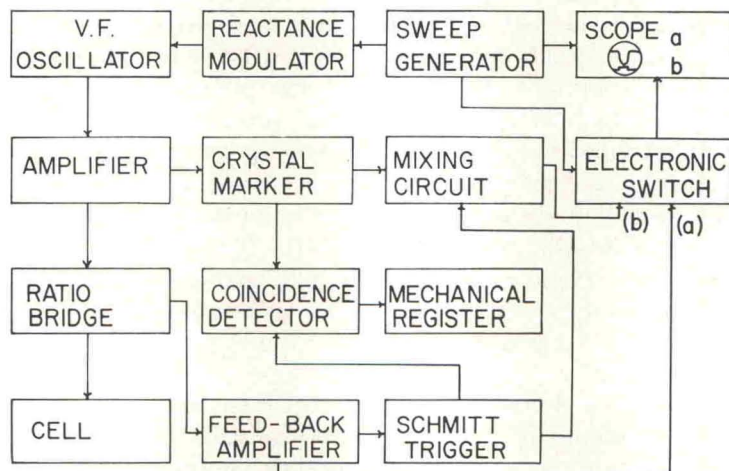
V.F. OSCILLATOR

REACTANCE MODULATOR

SWEEP GENERATOR

SCOPE a b

AMPLIFIER

CRYSTAL MARKER

MIXING CIRCUIT

ELECTRONIC SWITCH

(b) (a)

RATIO BRIDGE

COINCIDENCE DETECTOR

MECHANICAL REGISTER

CELL

FEED-BACK AMPLIFIER

SCHMITT TRIGGER